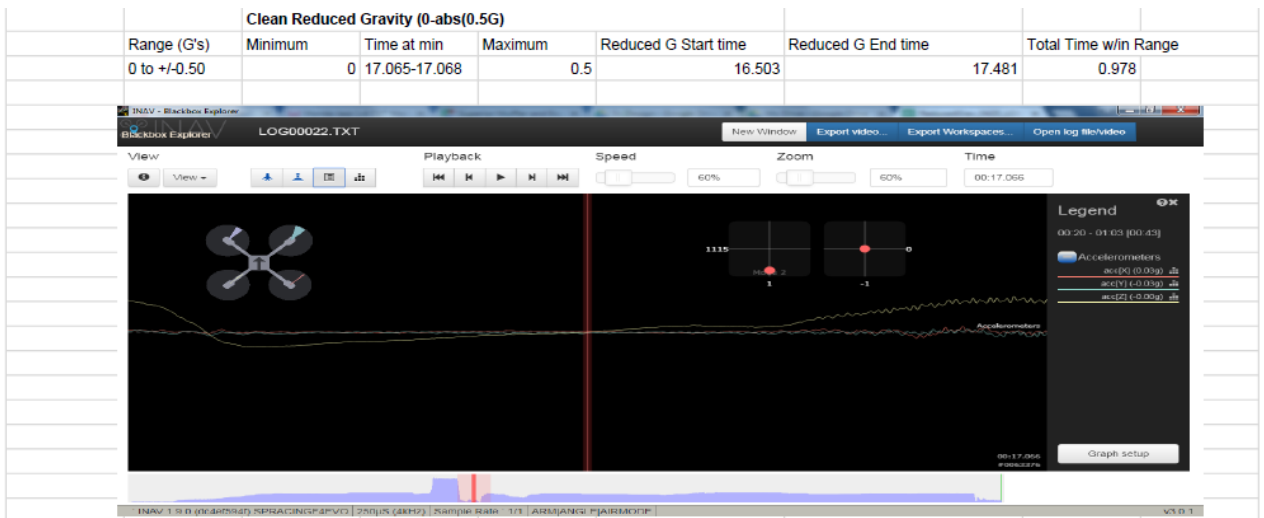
Clean Reduced Gravity (0-abs(0.5G)

| Range (G's) | Minimum | Time at min | Maximum | Reduced G Start time | Reduced G End time | Total Time w/in Range |
|---|---|---|---|---|---|---|
| 0 to +/-0.50 | 0 | 17.065-17.068 | 0.5 | 16.503 | 17.481 | 0.978 |

INAV - Blackbox Explorer
Blackbox Explorer
LOG00022.TXT
New Window
Export video...
Export Workspaces...
Open log file/video
View
View
Playback
Speed
60%
Zoom
60%
Time
00:17.066
Legend
00:20 - 01:03 [00:43]
1115
0
Mode 2
1
-1
Accelerometers
acc[X] (0.03g)
acc[Y] (-0.03g)
acc[Z] (-0.00g)
Accelerometers
00:17.066
#0063376
Graph setup
INAV 1.9.0 (0cde5940) SPRACINGF4EVO | 250µS (4kHZ) | Sample Rate : 1/1 | ARM|ANGLE|AIRMODE
v3.0.1